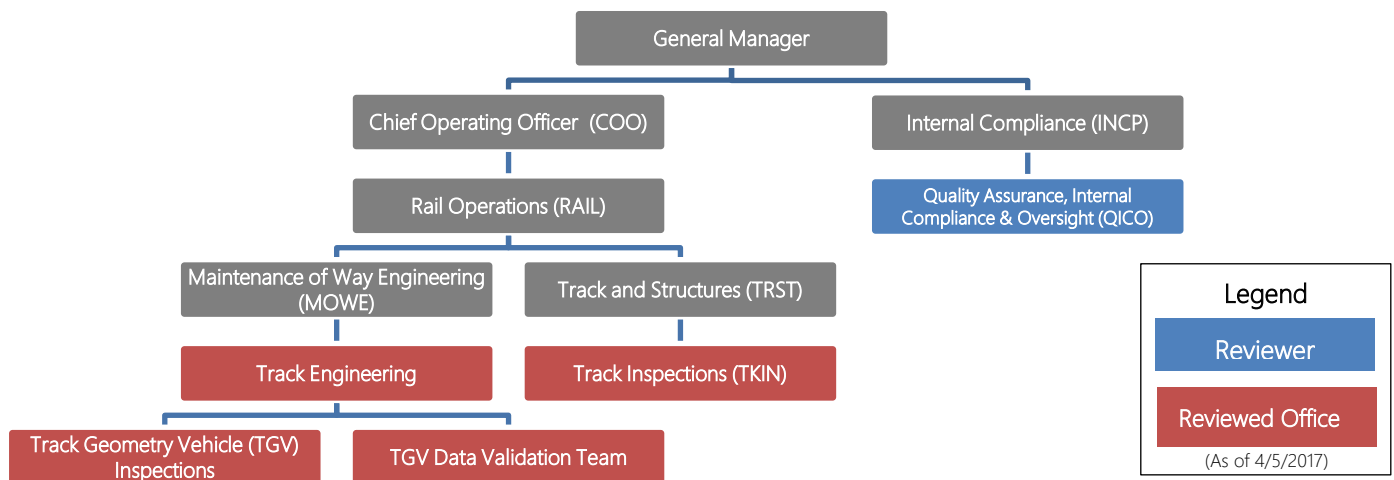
General Manager

Chief Operating Officer (COO)

Internal Compliance (INCP)

Rail Operations (RAIL)

Quality Assurance, Internal Compliance & Oversight (QICO)

Maintenance of Way Engineering (MOWE)

Track and Structures (TRST)

Track Engineering

Track Inspections (TKIN)

Track Geometry Vehicle (TGV) Inspections

TGV Data Validation Team

Legend

Reviewer

Reviewed Office

(As of 4/5/2017)